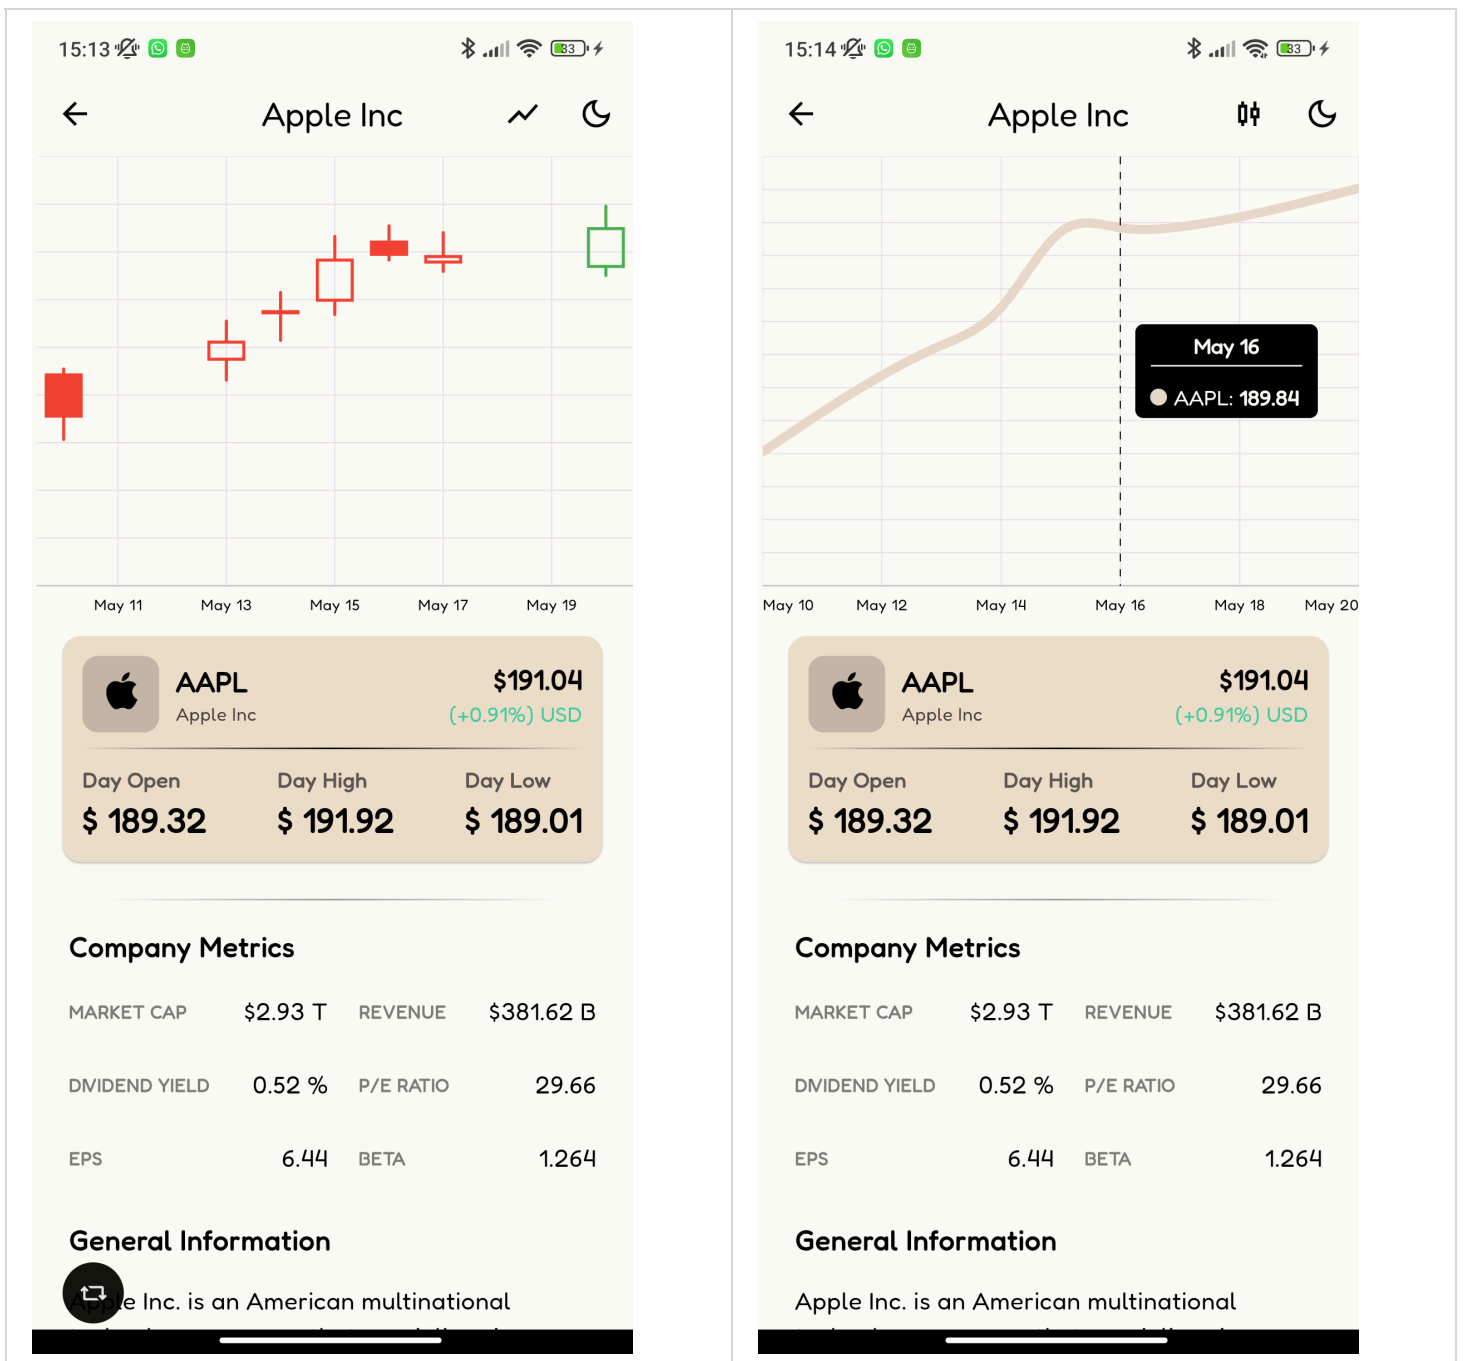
15:13 83

Apple Inc

May 11 May 13 May 15 May 17 May 19

AAPL
Apple Inc
$191.04
(+0.91%) USD

Day Open
$ 189.32
Day High
$ 191.92
Day Low
$ 189.01

Company Metrics

| MARKET CAP | $2.93 T | REVENUE | $381.62 B |
|---|---|---|---|
| DIVIDEND YIELD | 0.52 % | P/E RATIO | 29.66 |
| EPS | 6.44 | BETA | 1.264 |

General Information

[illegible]le Inc. is an American multinational

15:14 83

Apple Inc

May 16
AAPL: 189.84

May 10 May 12 May 14 May 16 May 18 May 20

AAPL
Apple Inc
$191.04
(+0.91%) USD

Day Open
$ 189.32
Day High
$ 191.92
Day Low
$ 189.01

Company Metrics

| MARKET CAP | $2.93 T | REVENUE | $381.62 B |
|---|---|---|---|
| DIVIDEND YIELD | 0.52 % | P/E RATIO | 29.66 |
| EPS | 6.44 | BETA | 1.264 |

General Information

Apple Inc. is an American multinational